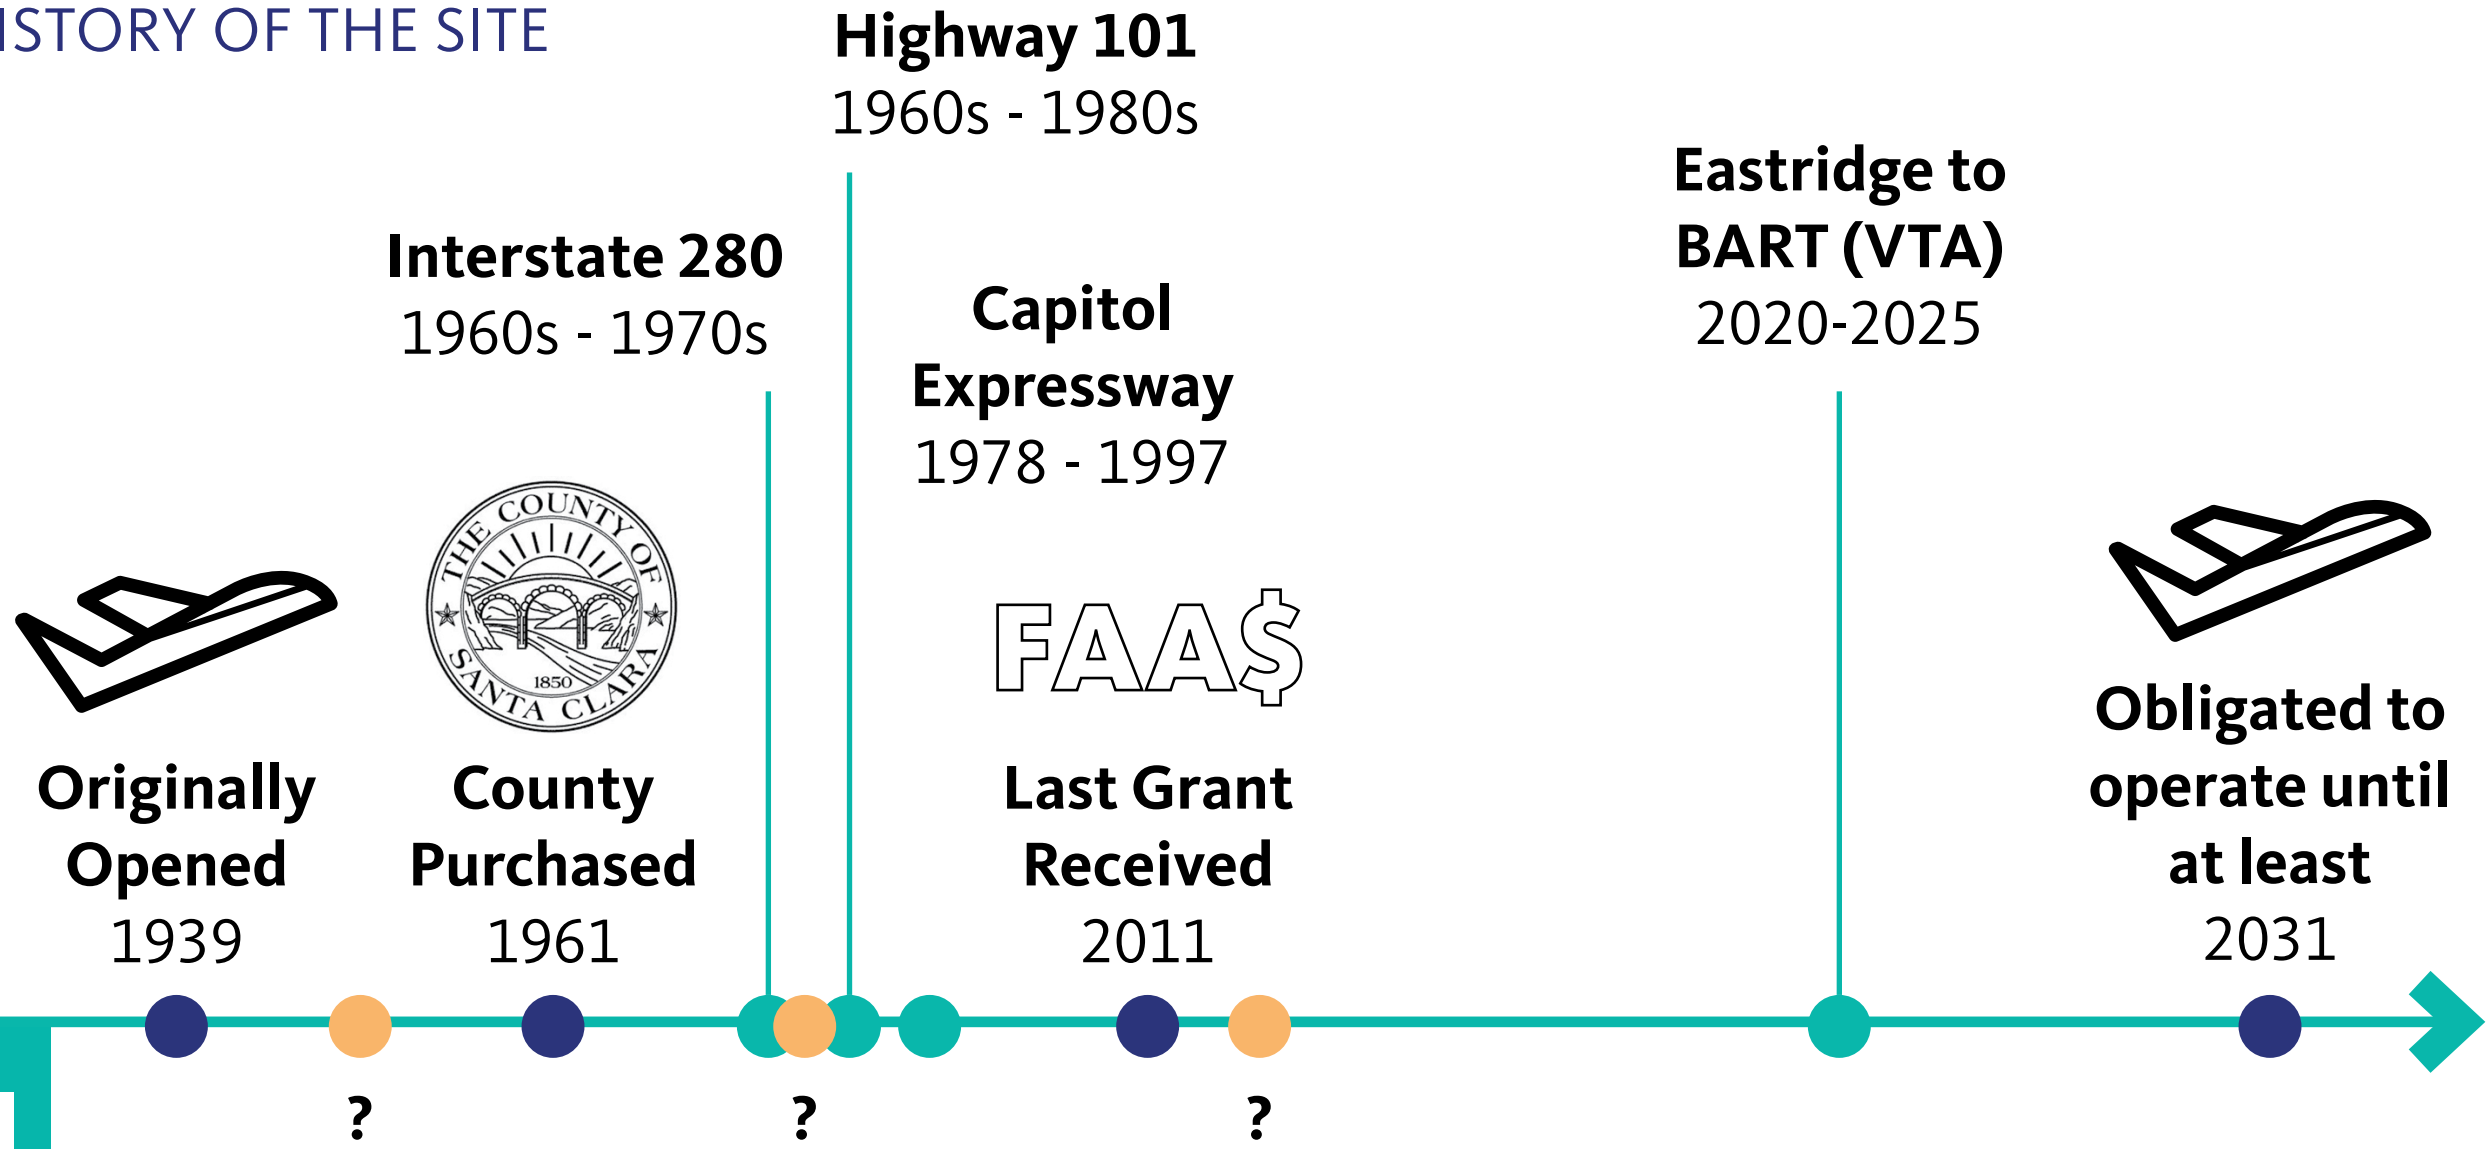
ISTORY OF THE SITE

Highway 101
1960s - 1980s

Interstate 280
1960s - 1970s

Capitol Expressway
1978 - 1997

Eastridge to BART (VTA)
2020-2025

THE COUNTY OF SANTA CLARA
1850

FAA$

Originally Opened
1939

County Purchased
1961

Last Grant Received
2011

Obligated to operate until at least
2031

?

?

?